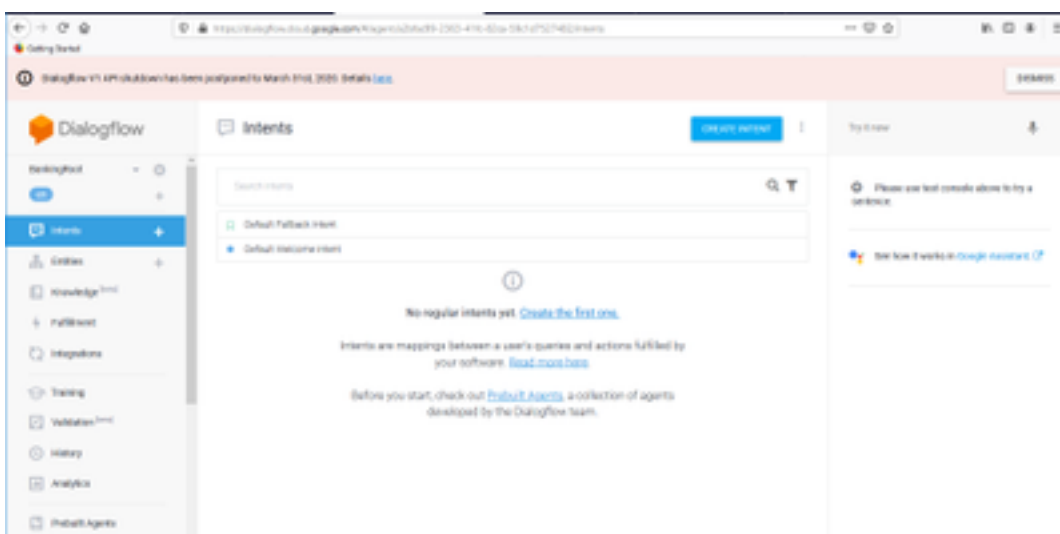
Getting Started

https://dialogflow.cloud.google.com/#/agent/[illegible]/intents

Dialogflow V1 API shutdown has been postponed to March 31st, 2020. Details here.

DISMISS

Dialogflow

BookingBot

Intents

Entities

Knowledge [beta]

Fulfillment

Integrations

Training

Validation [beta]

History

Analytics

Prebuilt Agents

Intents

CREATE INTENT

Search intents

Default Fallback Intent

Default Welcome Intent

No regular intents yet. Create the first one.

Intents are mappings between a user's queries and actions fulfilled by your software. Read more here.

Before you start, check out Prebuilt Agents, a collection of agents developed by the Dialogflow team.

Try it now

Please use test console above to try a sentence.

See how it works in Google Assistant.